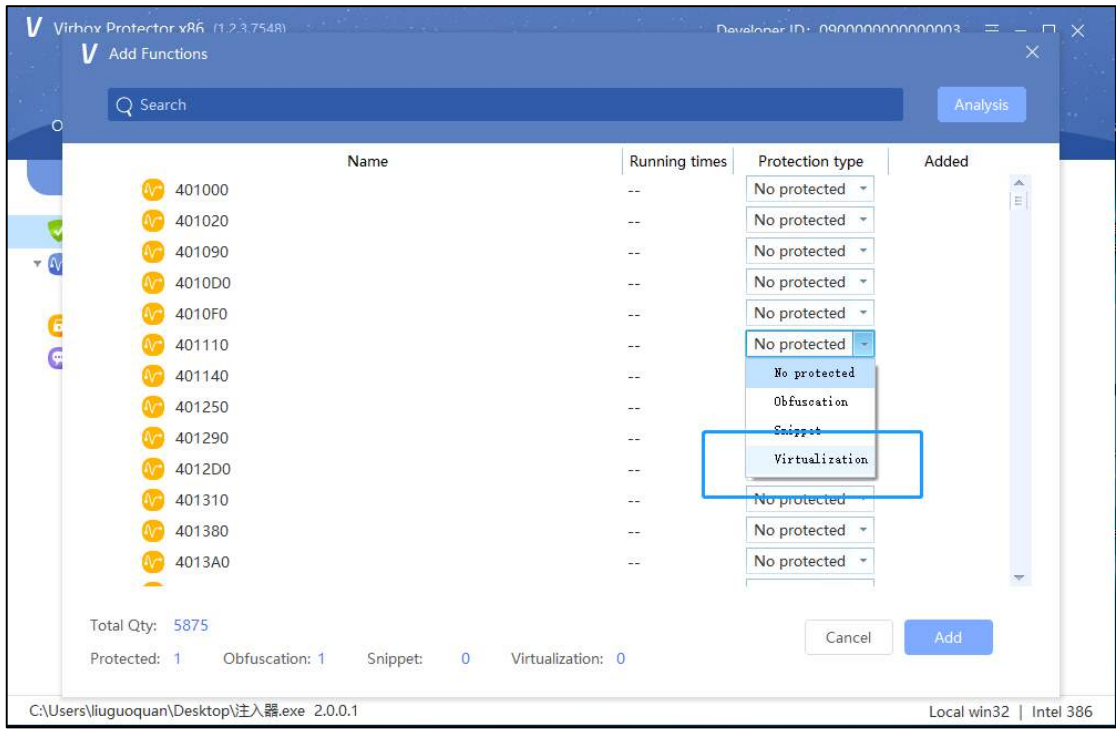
V Virbox Protector x86 (1.2.3.7548)

Developer ID: 0900000000000003

V Add Functions

Search

Analysis

| Name | Running times | Protection type | Added |
|---|---|---|---|
| 401000 | -- | No protected | |
| 401020 | -- | No protected | |
| 401090 | -- | No protected | |
| 4010D0 | -- | No protected | |
| 4010F0 | -- | No protected | |
| 401110 | -- | No protected | |
| 401140 | -- | | |
| 401250 | -- | | |
| 401290 | -- | | |
| 4012D0 | -- | | |
| 401310 | -- | No protected | |
| 401380 | -- | No protected | |
| 4013A0 | -- | No protected | |

No protected
Obfuscation
Snippet
Virtualization

Total Qty: 5875

Protected: 1 Obfuscation: 1 Snippet: 0 Virtualization: 0

Cancel Add

C:\Users\liuguoquan\Desktop\注入器.exe 2.0.0.1

Local win32 | Intel 386